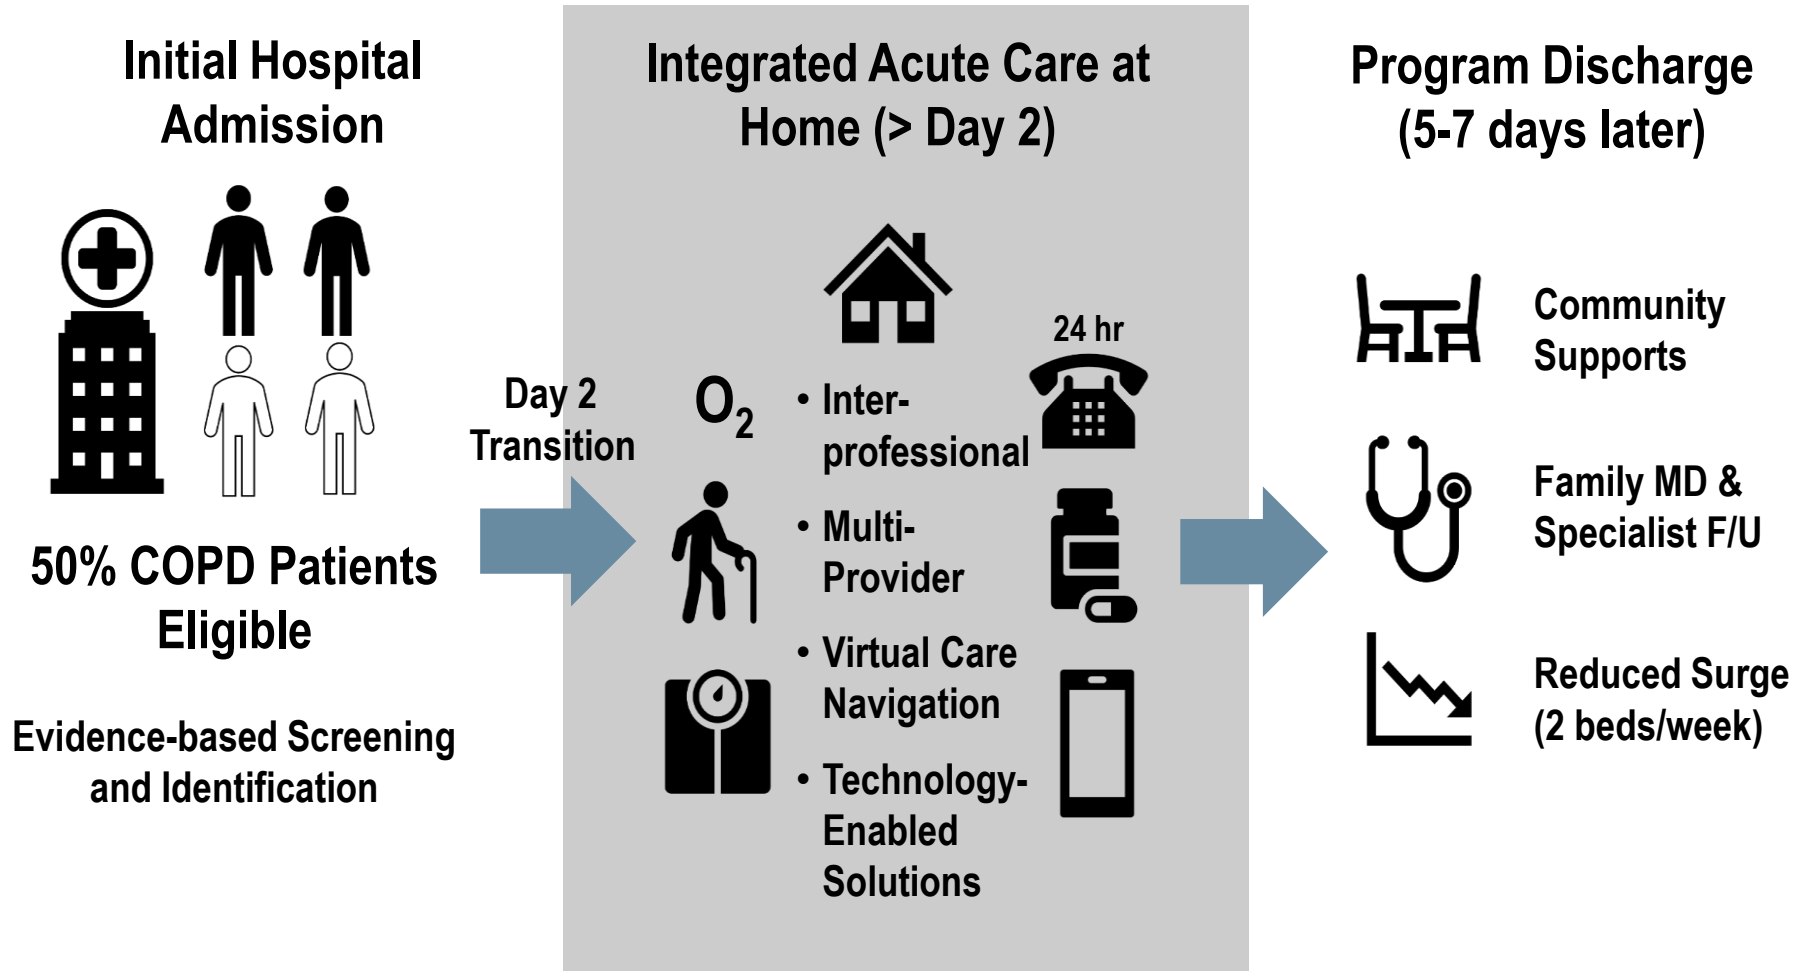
Initial Hospital Admission

50% COPD Patients Eligible

Evidence-based Screening and Identification

Day 2 Transition

Integrated Acute Care at Home (> Day 2)

$O_2$

24 hr

• Inter-professional

• Multi-Provider

• Virtual Care Navigation

• Technology-Enabled Solutions

Program Discharge (5-7 days later)

Community Supports

Family MD & Specialist F/U

Reduced Surge (2 beds/week)